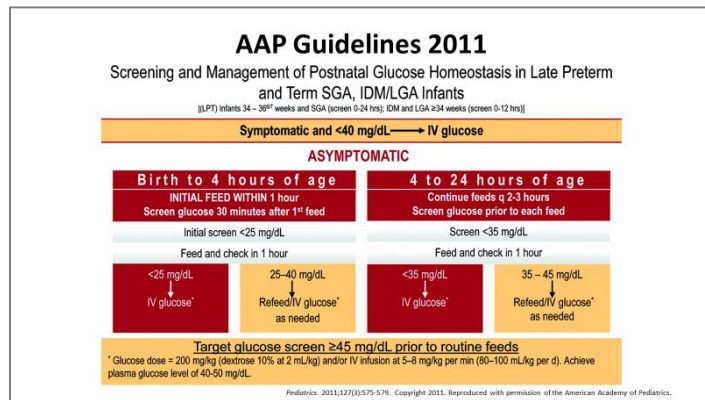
AAP Guidelines 2011

Screening and Management of Postnatal Glucose Homeostasis in Late Preterm and Term SGA, IDM/LGA Infants

[(LPT) Infants 34 – $36^{6/7}$ weeks and SGA (screen 0-24 hrs); IDM and LGA ≥34 weeks (screen 0-12 hrs)]

Symptomatic and <40 mg/dL → IV glucose

ASYMPTOMATIC

Birth to 4 hours of age

INITIAL FEED WITHIN 1 hour
Screen glucose 30 minutes after $1^{st}$ feed

Initial screen <25 mg/dL

Feed and check in 1 hour

<25 mg/dL
↓
IV glucose*

25–40 mg/dL
↓
Refeed/IV glucose*
as needed

4 to 24 hours of age

Continue feeds q 2-3 hours
Screen glucose prior to each feed

Screen <35 mg/dL

Feed and check in 1 hour

<35 mg/dL
↓
IV glucose*

35 – 45 mg/dL
↓
Refeed/IV glucose*
as needed

Target glucose screen ≥45 mg/dL prior to routine feeds

* Glucose dose = 200 mg/kg (dextrose 10% at 2 mL/kg) and/or IV infusion at 5–8 mg/kg per min (80–100 mL/kg per d). Achieve plasma glucose level of 40-50 mg/dL.

Pediatrics. 2011;127(3):575-579. Copyright 2011. Reproduced with permission of the American Academy of Pediatrics.